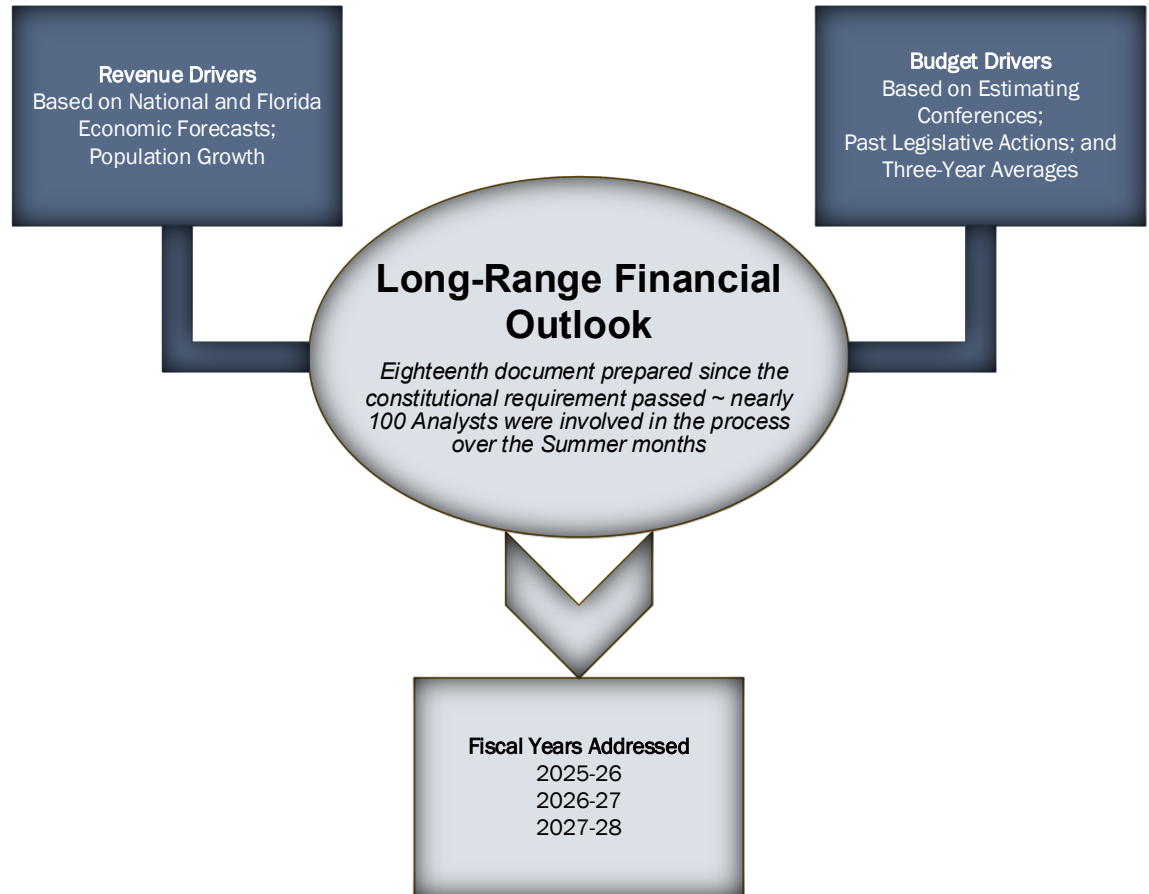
Revenue Drivers
Based on National and Florida Economic Forecasts; Population Growth

Budget Drivers
Based on Estimating Conferences; Past Legislative Actions; and Three-Year Averages

Long-Range Financial Outlook

Eighteenth document prepared since the constitutional requirement passed ~ nearly 100 Analysts were involved in the process over the Summer months

Fiscal Years Addressed
2025-26
2026-27
2027-28